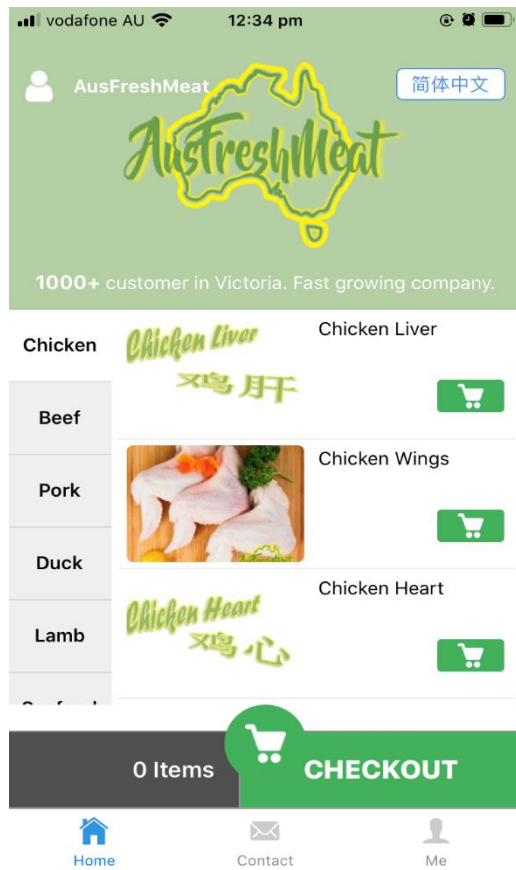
vodafone AU 12:34 pm

AusFreshMeat

简体中文

AusFreshMeat

1000+ customer in Victoria. Fast growing company.

Chicken

Beef

Pork

Duck

Lamb

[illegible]

Chicken Liver
鸡肝

Chicken Liver

Chicken Wings

Chicken Heart
鸡心

Chicken Heart

0 Items

CHECKOUT

Home

Contact

Me